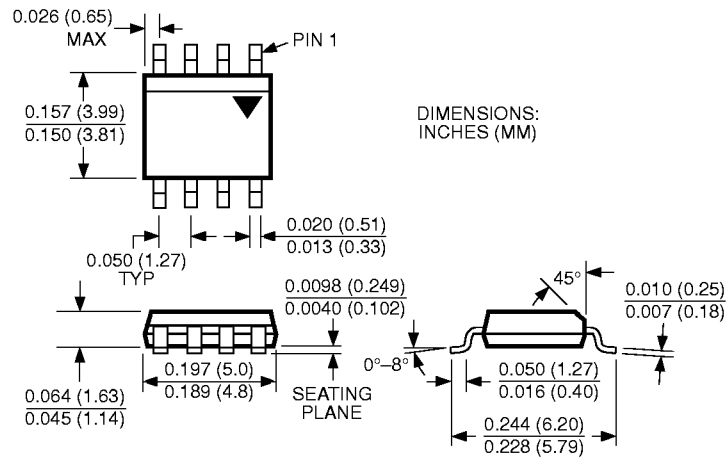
0.026 (0.65)
MAX

PIN 1

$\frac{0.157\ (3.99)}{0.150\ (3.81)}$

DIMENSIONS:
INCHES (MM)

$\frac{0.020\ (0.51)}{0.013\ (0.33)}$

0.050 (1.27)
TYP

$\frac{0.0098\ (0.249)}{0.0040\ (0.102)}$

45°

$\frac{0.010\ (0.25)}{0.007\ (0.18)}$

0°–8°

$\frac{0.197\ (5.0)}{0.189\ (4.8)}$

$\frac{0.050\ (1.27)}{0.016\ (0.40)}$

$\frac{0.064\ (1.63)}{0.045\ (1.14)}$

SEATING
PLANE

$\frac{0.244\ (6.20)}{0.228\ (5.79)}$